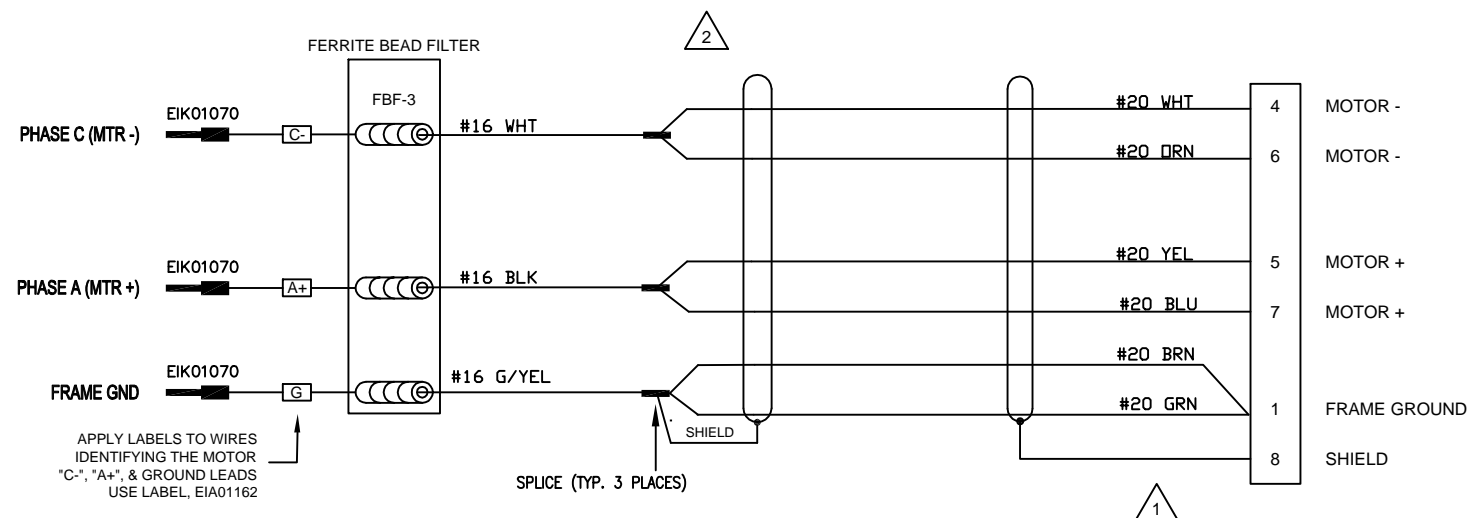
FERRITE BEAD FILTER

2

FBF-3

EIK01070

PHASE C (MTR -)

C-

#16 WHT

#20 WHT

4 MOTOR -

#20 ORN

6 MOTOR -

EIK01070

PHASE A (MTR +)

A+

#16 BLK

#20 YEL

5 MOTOR +

#20 BLU

7 MOTOR +

EIK01070

FRAME GND

G

#16 G/YEL

#20 BRN

#20 GRN

1 FRAME GROUND

SHIELD

8 SHIELD

APPLY LABELS TO WIRES IDENTIFYING THE MOTOR "C-", "A+", & GROUND LEADS USE LABEL, EIA01162

SPLICE (TYP. 3 PLACES)

1